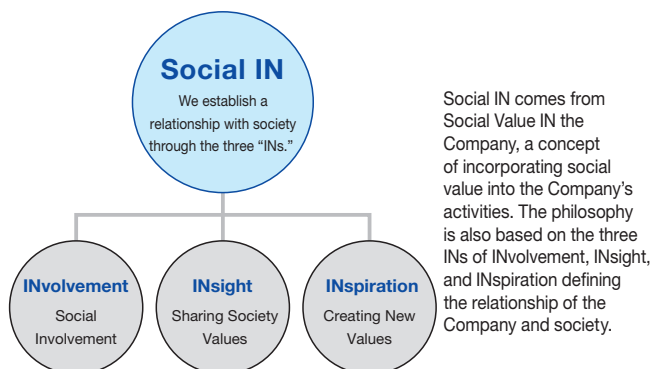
Social IN

We establish a relationship with society through the three “INs.”

INvolvement

Social Involvement

INsight

Sharing Society Values

INspiration

Creating New Values

Social IN comes from Social Value IN the Company, a concept of incorporating social value into the Company’s activities. The philosophy is also based on the three INs of INvolvement, INsight, and INspiration defining the relationship of the Company and society.